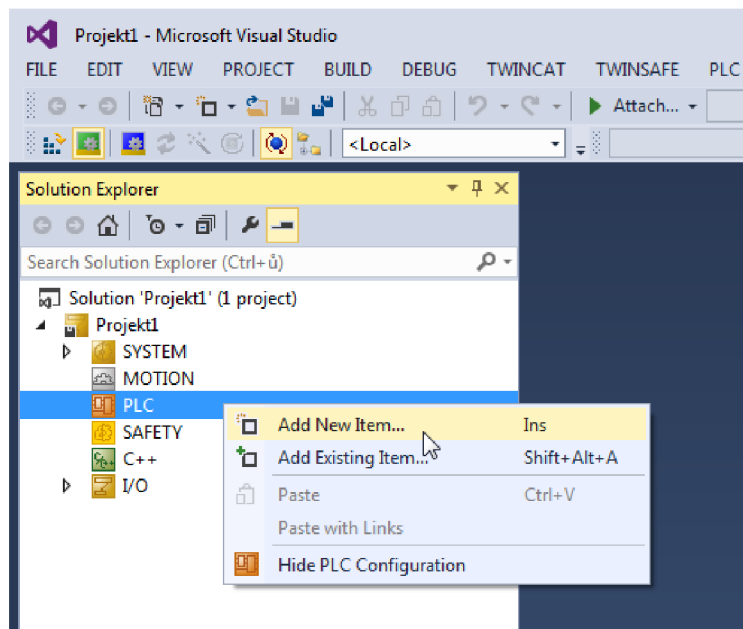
Projekt1 - Microsoft Visual Studio

FILE EDIT VIEW PROJECT BUILD DEBUG TWINCAT TWINSAFE PLC

Attach...

<Local>

Solution Explorer

Search Solution Explorer (Ctrl+ů)

Solution 'Projekt1' (1 project)

Projekt1

SYSTEM

MOTION

PLC

SAFETY

C++

I/O

| | |
|---|---|
| Add New Item... | Ins |
| Add Existing Item... | Shift+Alt+A |
| Paste | Ctrl+V |
| Paste with Links | |
| Hide PLC Configuration | |